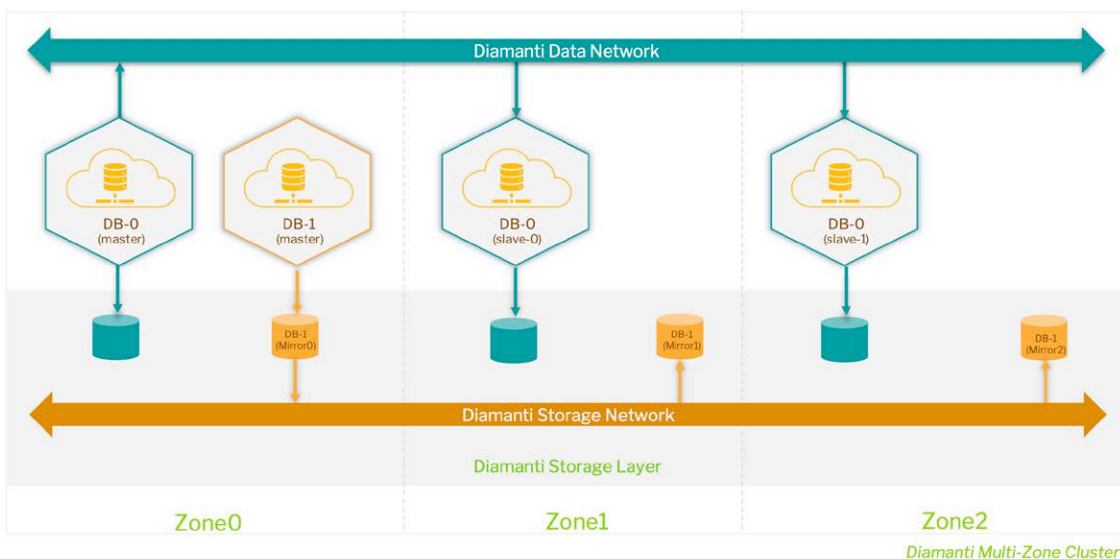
Diamanti Data Network

DB-0
(master)

DB-1
(master)

DB-0
(slave-0)

DB-0
(slave-1)

DB-1
(Mirror0)

DB-1
(Mirror1)

DB-1
(Mirror2)

Diamanti Storage Network

Diamanti Storage Layer

Zone0

Zone1

Zone2

Diamanti Multi-Zone Cluster